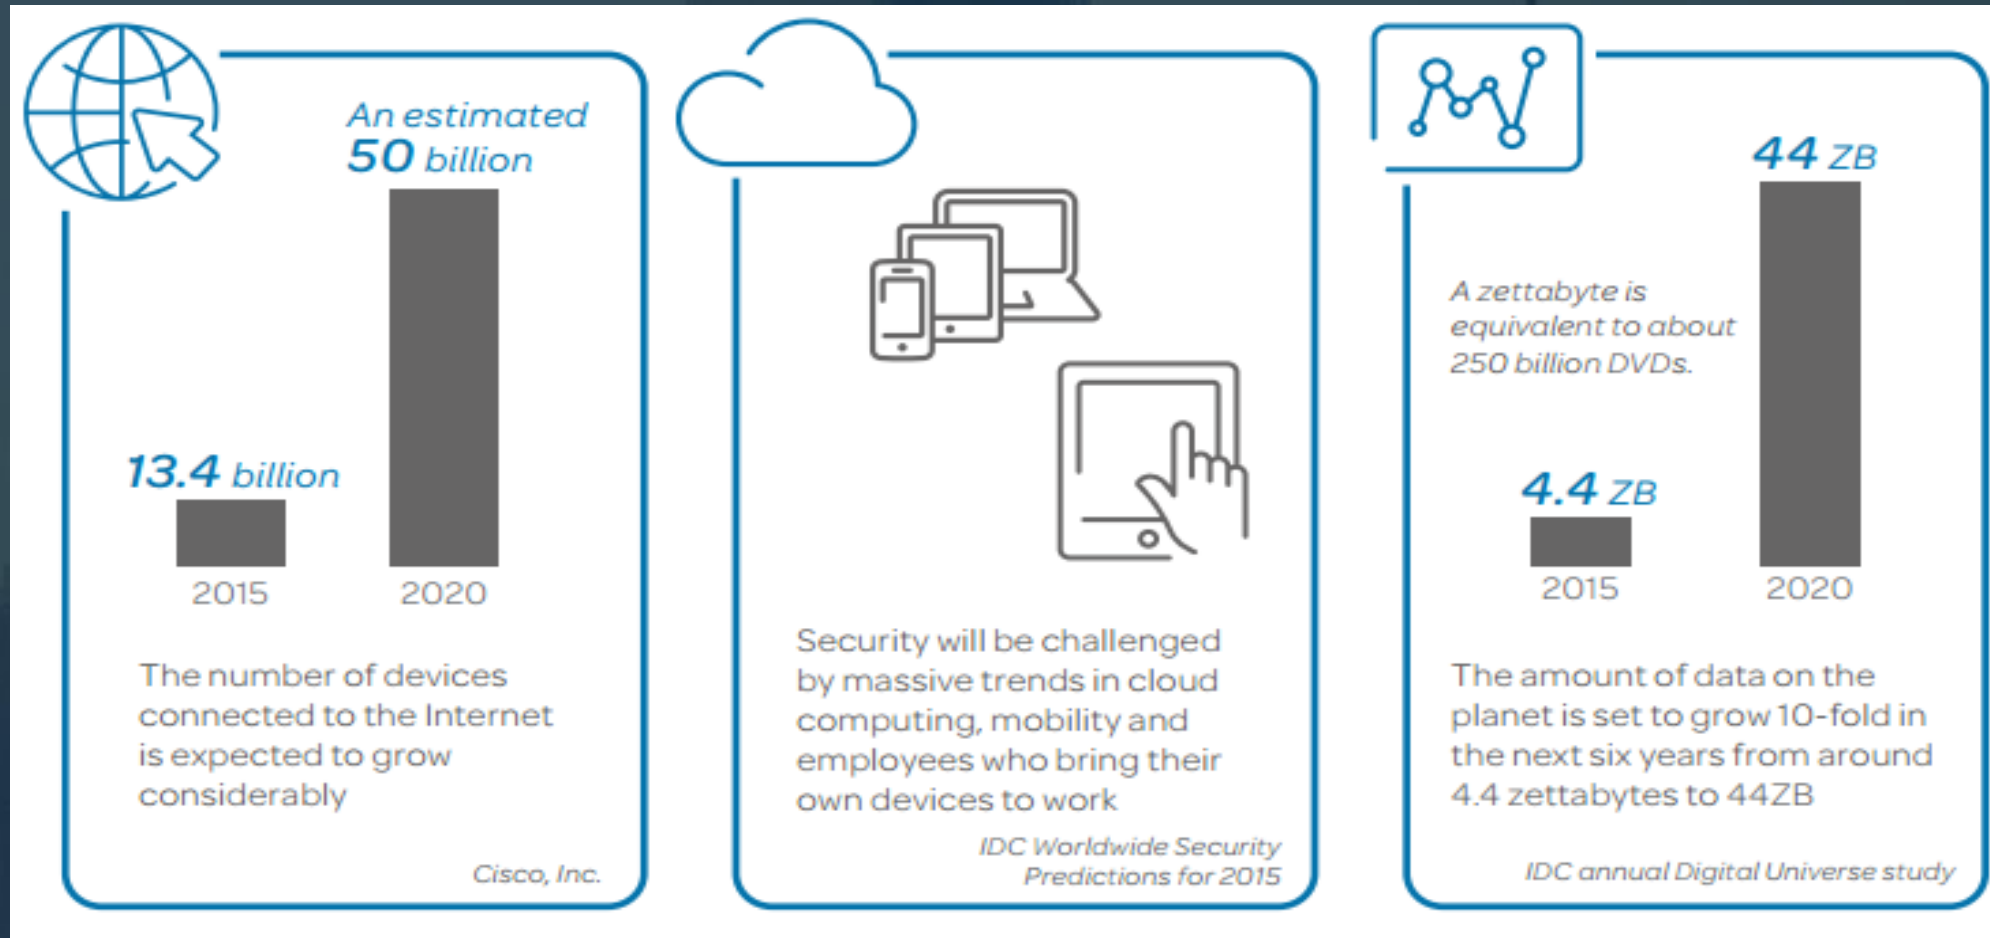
An estimated 50 billion

13.4 billion

2015 2020

The number of devices connected to the Internet is expected to grow considerably

Cisco, Inc.

Security will be challenged by massive trends in cloud computing, mobility and employees who bring their own devices to work

IDC Worldwide Security Predictions for 2015

44 ZB

A zettabyte is equivalent to about 250 billion DVDs.

4.4 ZB

2015 2020

The amount of data on the planet is set to grow 10-fold in the next six years from around 4.4 zettabytes to 44ZB

IDC annual Digital Universe study